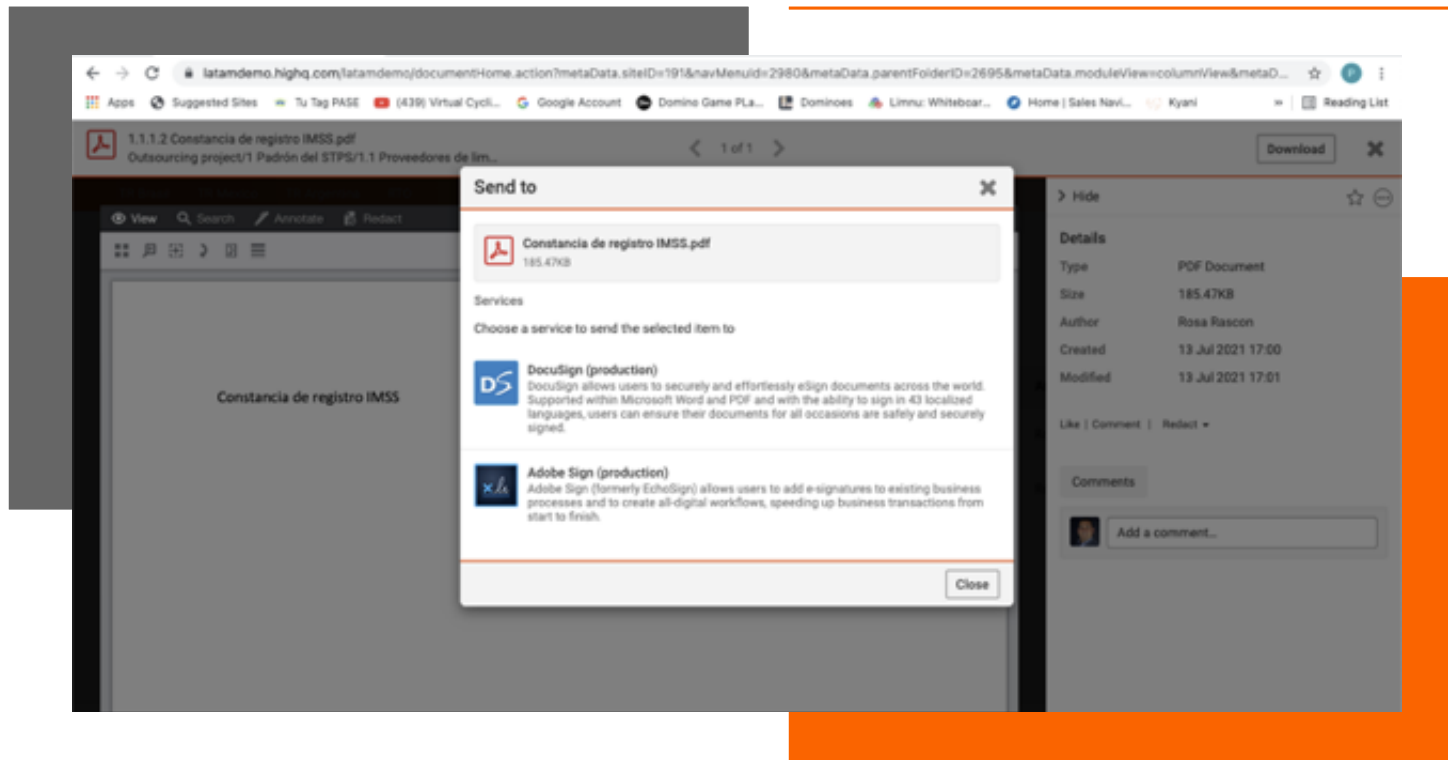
latamdemo.highq.com/latamdemo/documentHome.action?metaData.siteID=191&navMenuId=2980&metaData.parentFolderID=2695&metaData.moduleView=columnView&metaD...

Apps   Suggested Sites   Tu Tag PASE   (439) Virtual Cycli...   Google Account   Domino Game PLa...   Dominoes   Limnu: Whiteboar...   Home | Sales Navi...   Kyani   »   Reading List

1.1.1.2 Constancia de registro IMSS.pdf
Outsourcing project/1 Padrón del STPS/1.1 Proveedores de lim...

1 of 1

Download

View   Search   Annotate   Redact

Constancia de registro IMSS

Send to

Constancia de registro IMSS.pdf
185.47KB

Services

Choose a service to send the selected item to

DocuSign (production)
DocuSign allows users to securely and effortlessly eSign documents across the world. Supported within Microsoft Word and PDF and with the ability to sign in 43 localized languages, users can ensure their documents for all occasions are safely and securely signed.

Adobe Sign (production)
Adobe Sign (formerly EchoSign) allows users to add e-signatures to existing business processes and to create all-digital workflows, speeding up business transactions from start to finish.

Close

Hide

Details

| | |
|---|---|
| Type | PDF Document |
| Size | 185.47KB |
| Author | Rosa Rascon |
| Created | 13 Jul 2021 17:00 |
| Modified | 13 Jul 2021 17:01 |

Like | Comment | Redact

Comments

Add a comment...